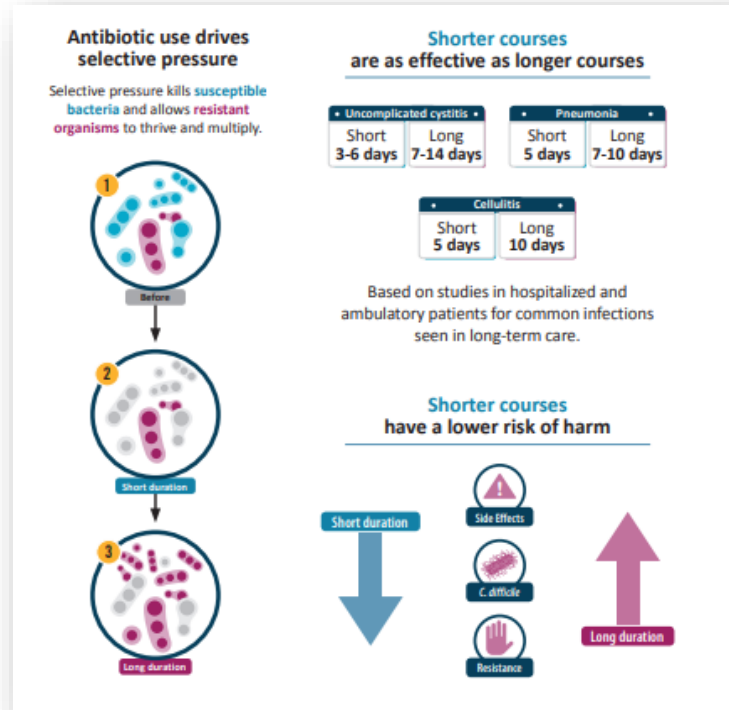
Antibiotic use drives selective pressure

Selective pressure kills susceptible bacteria and allows resistant organisms to thrive and multiply.

1

Before

2

Short duration

3

Long duration

Shorter courses are as effective as longer courses

| Uncomplicated cystitis | |
|---|---|
| Short 3-6 days | Long 7-14 days |

| Pneumonia | |
|---|---|
| Short 5 days | Long 7-10 days |

| Cellulitis | |
|---|---|
| Short 5 days | Long 10 days |

Based on studies in hospitalized and ambulatory patients for common infections seen in long-term care.

Shorter courses have a lower risk of harm

Short duration

Side Effects

C. difficile

Resistance

Long duration